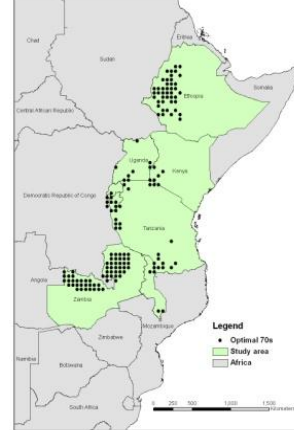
Eritrea
Chad
Sudan
Ethiopia
Somalia
Central African Republic
Uganda
Kenya
Democratic Republic of Congo
Tanzania
Angola
Zambia
Mozambique
Zimbabwe
Namibia
Botswana
South Africa

Legend
Optimal 70s
Study area
Africa

0 250 500 1,000 1,500 Kilometers